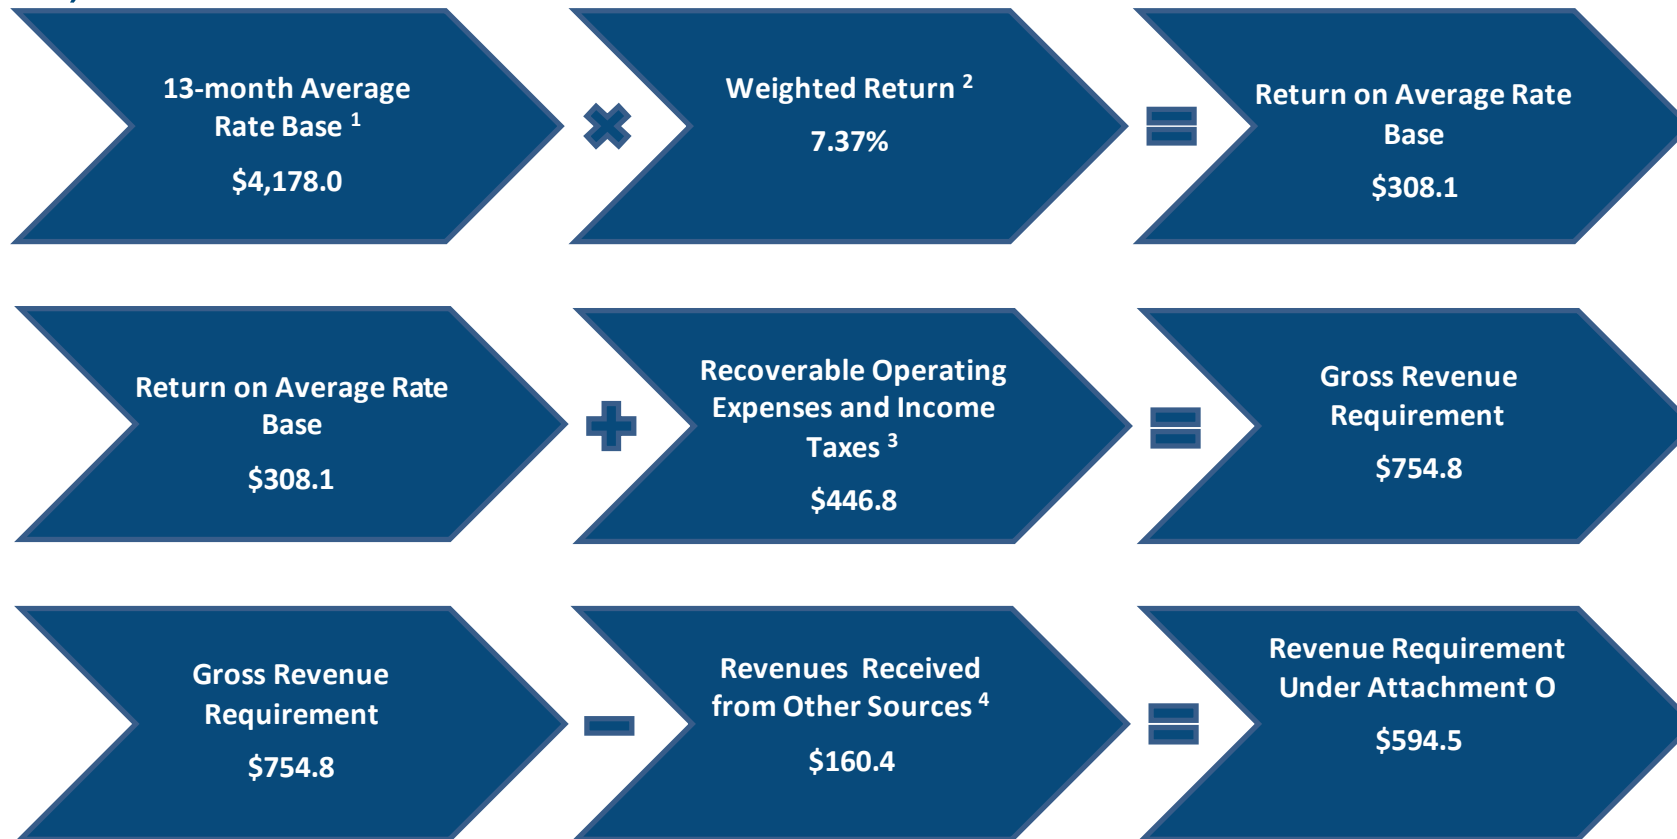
13-month Average Rate Base $^1$

$4,178.0

Weighted Return $^2$

7.37%

Return on Average Rate Base

$308.1

Return on Average Rate Base

$308.1

Recoverable Operating Expenses and Income Taxes $^3$

$446.8

Gross Revenue Requirement

$754.8

Gross Revenue Requirement

$754.8

Revenues Received from Other Sources $^4$

$160.4

Revenue Requirement Under Attachment O

$594.5